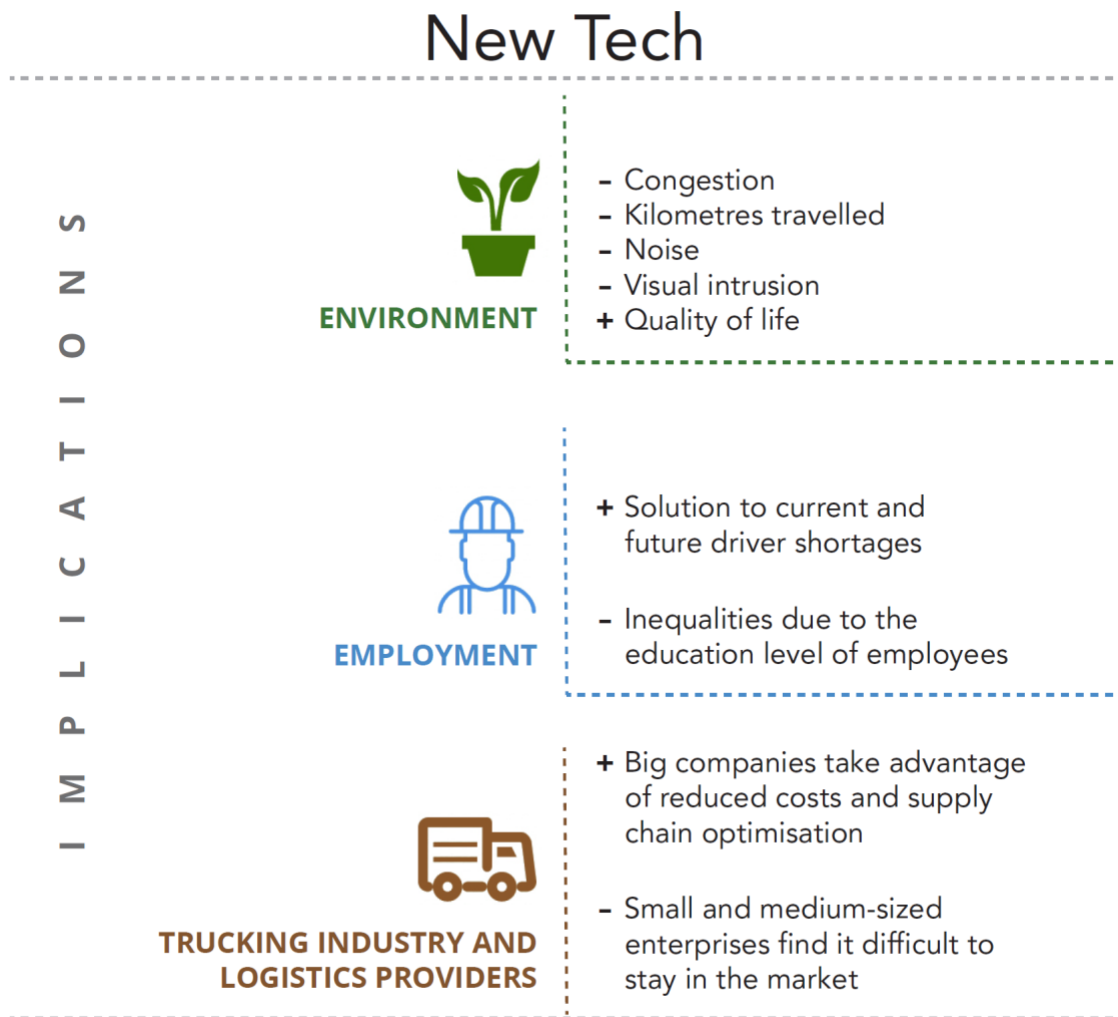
New Tech

IMPLICATIONS

ENVIRONMENT

- Congestion
- Kilometres travelled
- Noise
- Visual intrusion
+ Quality of life

EMPLOYMENT

+ Solution to current and future driver shortages

- Inequalities due to the education level of employees

TRUCKING INDUSTRY AND LOGISTICS PROVIDERS

+ Big companies take advantage of reduced costs and supply chain optimisation

- Small and medium-sized enterprises find it difficult to stay in the market